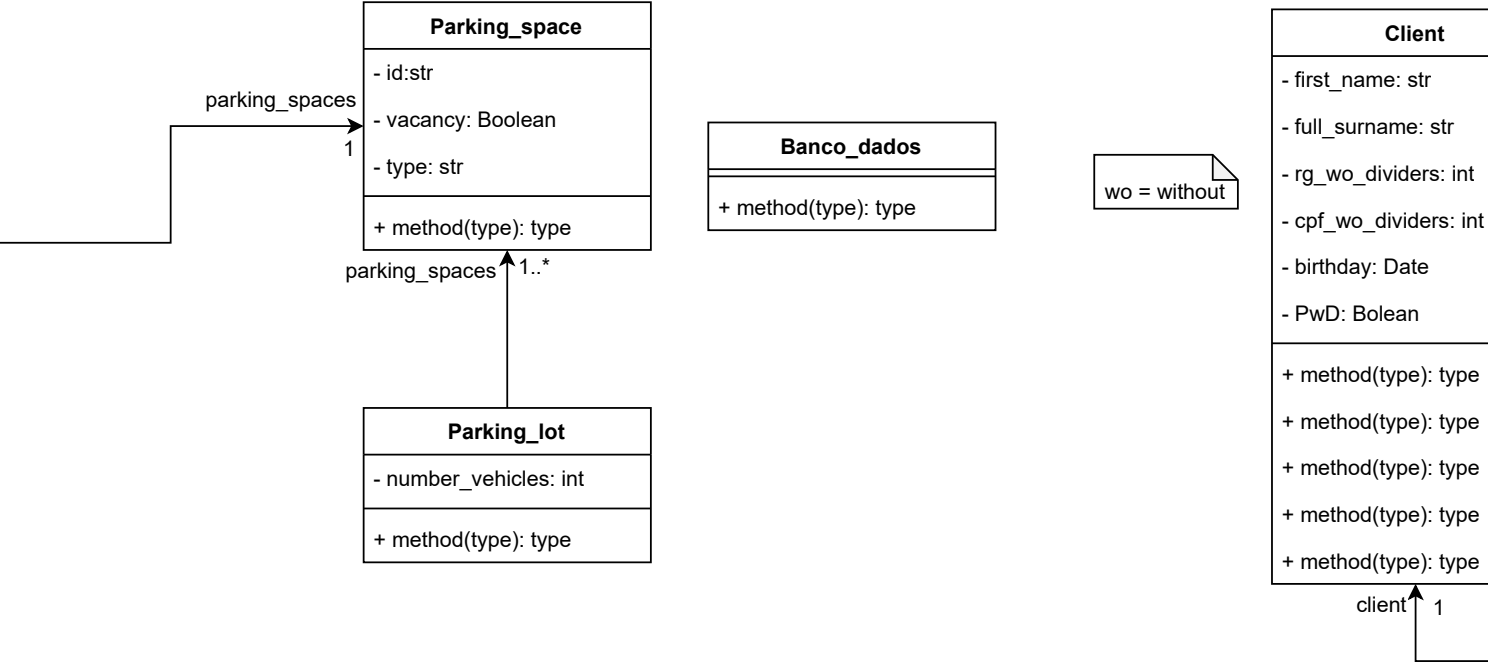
parking_spaces
1

Parking_space
- id:str
- vacancy: Boolean
- type: str
+ method(type): type

parking_spaces
1..*

Parking_lot
- number_vehicles: int
+ method(type): type

Banco_dados
+ method(type): type

wo = without

Client
- first_name: str
- full_surname: str
- rg_wo_dividers: int
- cpf_wo_dividers: int
- birthday: Date
- PwD: Bolean
+ method(type): type
+ method(type): type
+ method(type): type
+ method(type): type
+ method(type): type

client
1